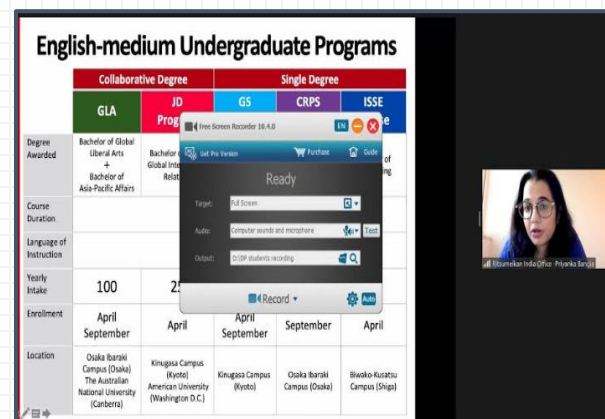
English-medium Undergraduate Programs

| | Collaborative Degree | | Single Degree | | |
|---|---|---|---|---|---|
| | GLA | JD Prog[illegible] | GS | CRPS | ISSE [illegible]e |
| Degree Awarded | Bachelor of Global Liberal Arts + Bachelor of Asia-Pacific Affairs | Bachelor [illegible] Global Inte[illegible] Relat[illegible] | | | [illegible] of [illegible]ing |
| Course Duration | | | | | |
| Language of Instruction | | | | | |
| Yearly Intake | 100 | 2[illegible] | | | |
| Enrollment | April September | April | April September | September | April |
| Location | Osaka Ibaraki Campus (Osaka) The Australian National University (Canberra) | Kinugasa Campus (Kyoto) American University (Washington D.C.) | Kinugasa Campus (Kyoto) | Osaka Ibaraki Campus (Osaka) | Biwako-Kusatsu Campus (Shiga) |

Free Screen Recorder 10.4.0
EN
Get Pro Version
Purchase
Guide
Ready
Target: Full Screen
Audio: Computer sounds and microphone
Test
Output: D:\DP students recording
Record
Auto

Ritsumeikan India Office Priyanka Bangia